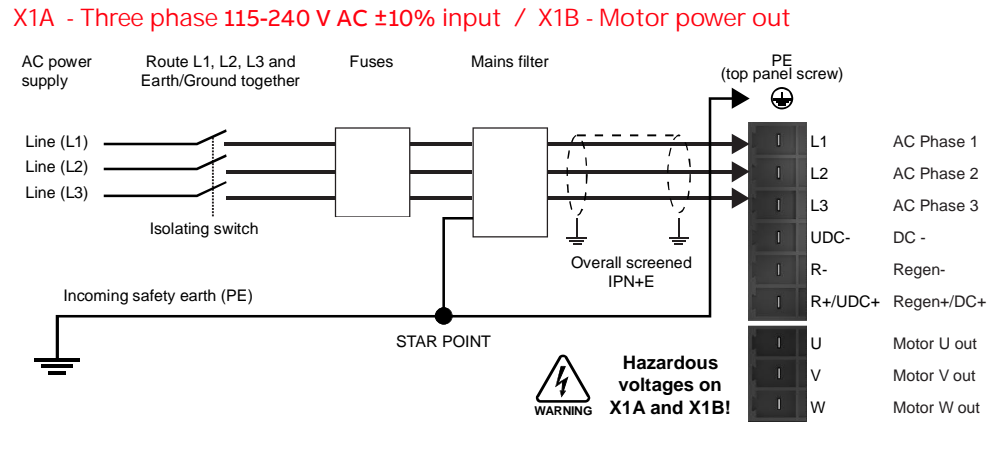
X1A - Three phase 115-240 V AC ±10% input / X1B - Motor power out

AC power supply

Route L1, L2, L3 and Earth/Ground together

Fuses

Mains filter

PE (top panel screw)

Line (L1)
Line (L2)
Line (L3)

Isolating switch

Overall screened IPN+E

Incoming safety earth (PE)

STAR POINT

| L1 | AC Phase 1 |
|---|---|
| L2 | AC Phase 2 |
| L3 | AC Phase 3 |
| UDC- | DC - |
| R- | Regen- |
| R+/UDC+ | Regen+/DC+ |
| U | Motor U out |
| V | Motor V out |
| W | Motor W out |

WARNING

Hazardous voltages on X1A and X1B!